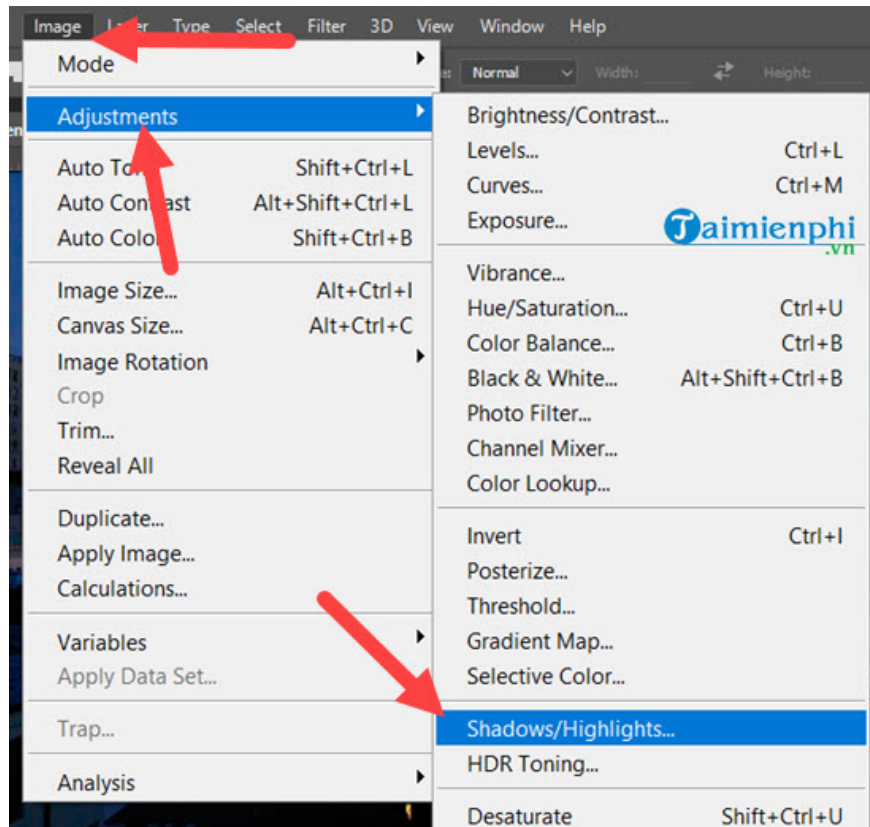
Image Layer Type Select Filter 3D View Window Help

Normal Width: Height:

Mode

Adjustments

Auto Tone Shift+Ctrl+L
Auto Contrast Alt+Shift+Ctrl+L
Auto Color Shift+Ctrl+B

Image Size... Alt+Ctrl+I
Canvas Size... Alt+Ctrl+C
Image Rotation
Crop
Trim...
Reveal All

Duplicate...
Apply Image...
Calculations...

Variables
Apply Data Set...

Trap...

Analysis

Brightness/Contrast...
Levels... Ctrl+L
Curves... Ctrl+M
Exposure...

Taimienphi .vn

Vibrance...
Hue/Saturation... Ctrl+U
Color Balance... Ctrl+B
Black & White... Alt+Shift+Ctrl+B
Photo Filter...
Channel Mixer...
Color Lookup...

Invert Ctrl+I
Posterize...
Threshold...
Gradient Map...
Selective Color...

Shadows/Highlights...
HDR Toning...

Desaturate Shift+Ctrl+U